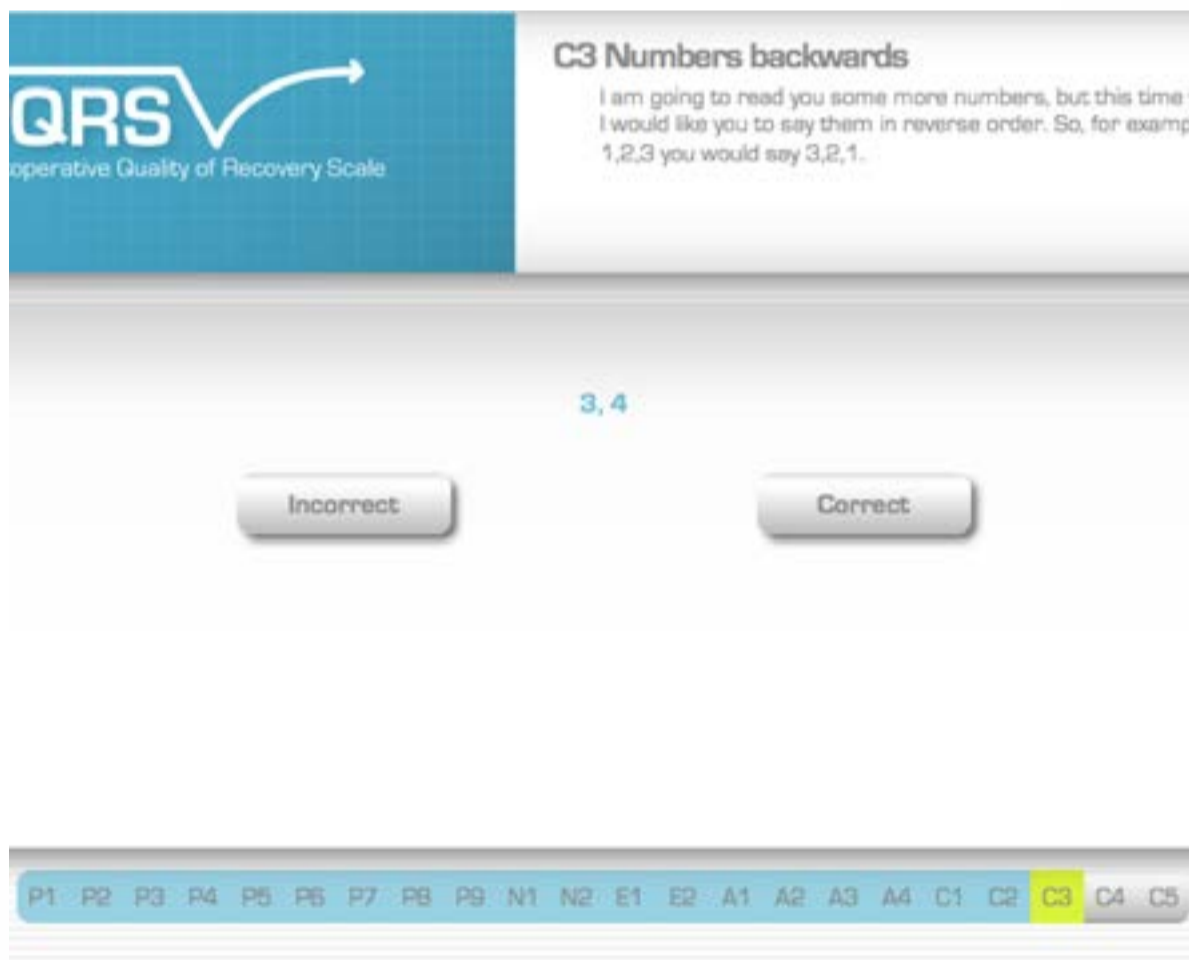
QRS
operative Quality of Recovery Scale

C3 Numbers backwards

I am going to read you some more numbers, but this time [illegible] I would like you to say them in reverse order. So, for examp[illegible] 1,2,3 you would say 3,2,1.

3, 4

Incorrect

Correct

P1 P2 P3 P4 P5 P6 P7 P8 P9 N1 N2 E1 E2 A1 A2 A3 A4 C1 C2 C3 C4 C5